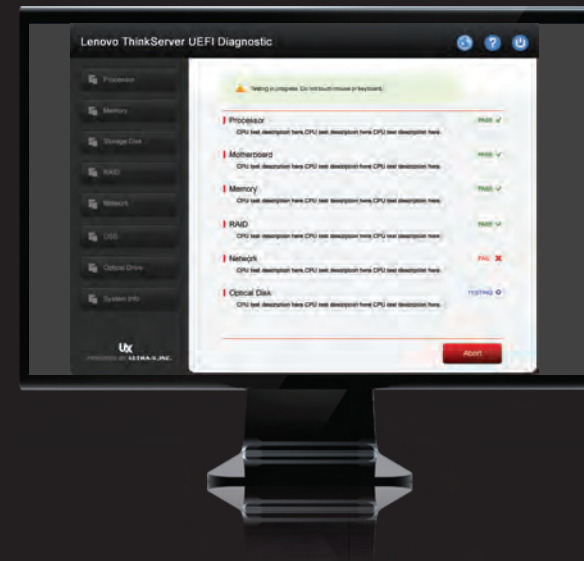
Lenovo ThinkServer UEFI Diagnostic

Processor
Memory
Storage Disk
RAID
Network
USB
Optical Drive
System Info

Ux
POWERED BY ULTRA-X, INC.

Testing in progress. Do not touch mouse or keyboard.

Processor
CPU test description here CPU test description here CPU test description here.
PASS ✓

Motherboard
CPU test description here CPU test description here CPU test description here.
PASS ✓

Memory
CPU test description here CPU test description here CPU test description here.
PASS ✓

RAID
CPU test description here CPU test description here CPU test description here.
PASS ✓

Network
CPU test description here CPU test description here CPU test description here.
FAIL ✗

Optical Disk
CPU test description here CPU test description here CPU test description here.
TESTING

Abort